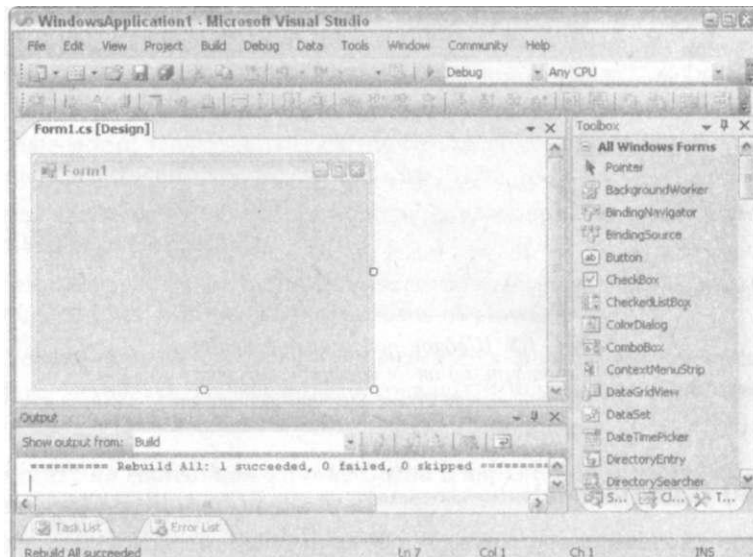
WindowsApplication1 - Microsoft Visual Studio

File Edit View Project Build Debug Data Tools Window Community Help

Debug Any CPU

Form1.cs [Design]

Form1

Toolbox

All Windows Forms

Pointer

BackgroundWorker

BindingNavigator

BindingSource

Button

CheckBox

CheckedListBox

ColorDialog

ComboBox

ContextMenuStrip

DataGridView

DataSet

DateTimePicker

DirectoryEntry

DirectorySearcher

S... Cl... T...

Output

Show output from: Build

========== Rebuild All: 1 succeeded, 0 failed, 0 skipped ==========

Task List Error List

Rebuild All succeeded Ln 7 Col 1 Ch 1 INS